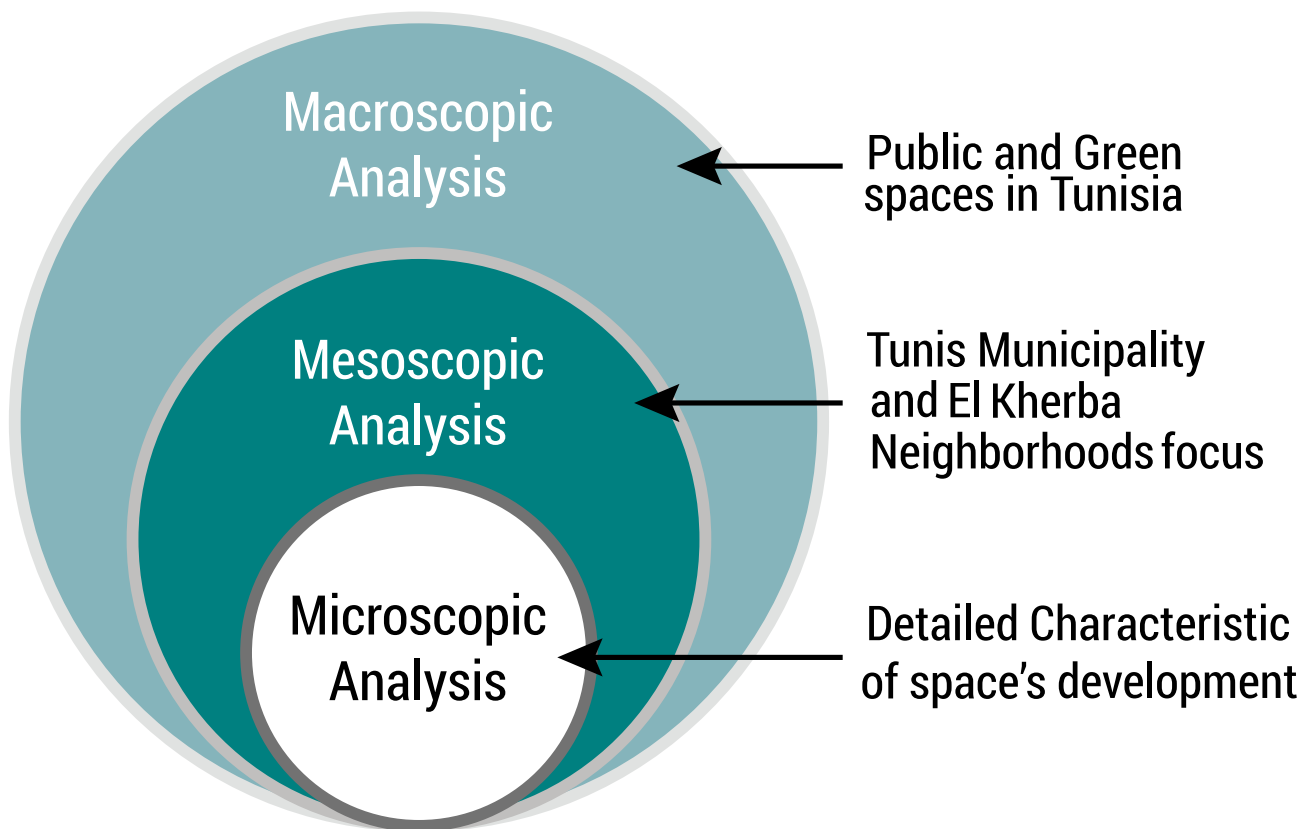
Macroscopic Analysis

Public and Green spaces in Tunisia

Mesoscopic Analysis

Tunis Municipality and El Kherba Neighborhoods focus

Microscopic Analysis

Detailed Characteristic of space's development